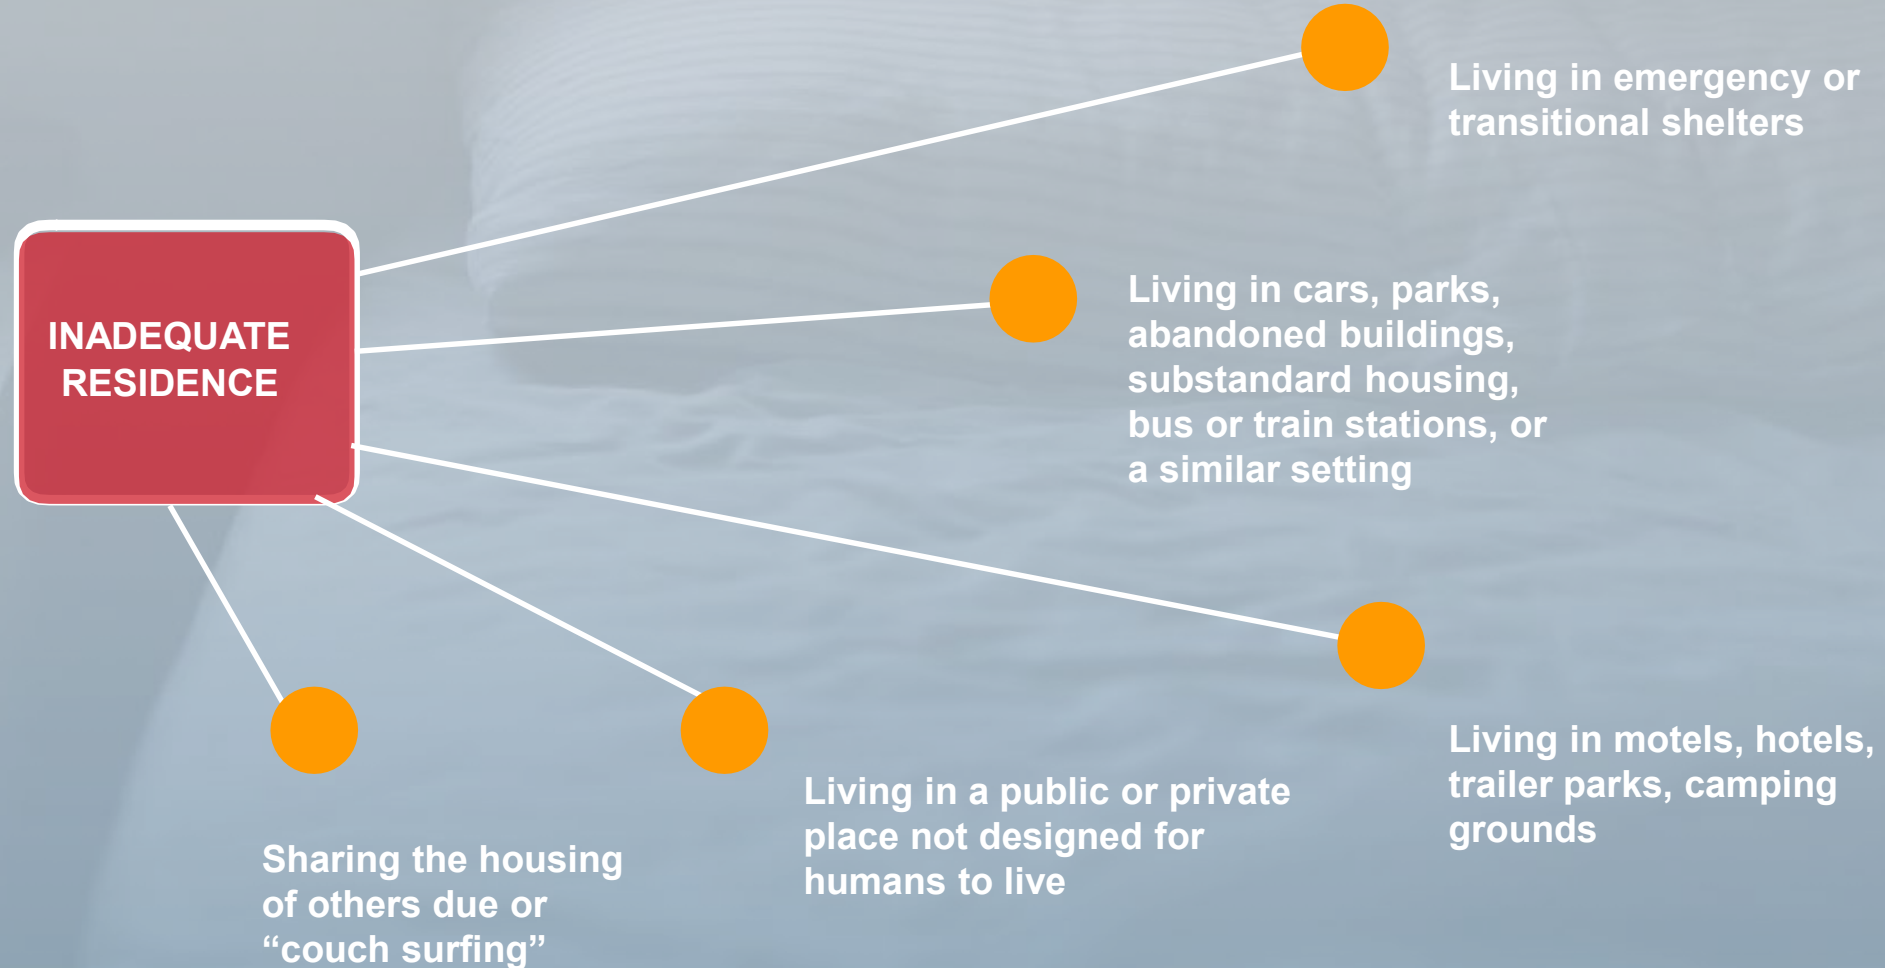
INADEQUATE RESIDENCE

Living in emergency or transitional shelters

Living in cars, parks, abandoned buildings, substandard housing, bus or train stations, or a similar setting

Living in motels, hotels, trailer parks, camping grounds

Living in a public or private place not designed for humans to live

Sharing the housing of others due or “couch surfing”